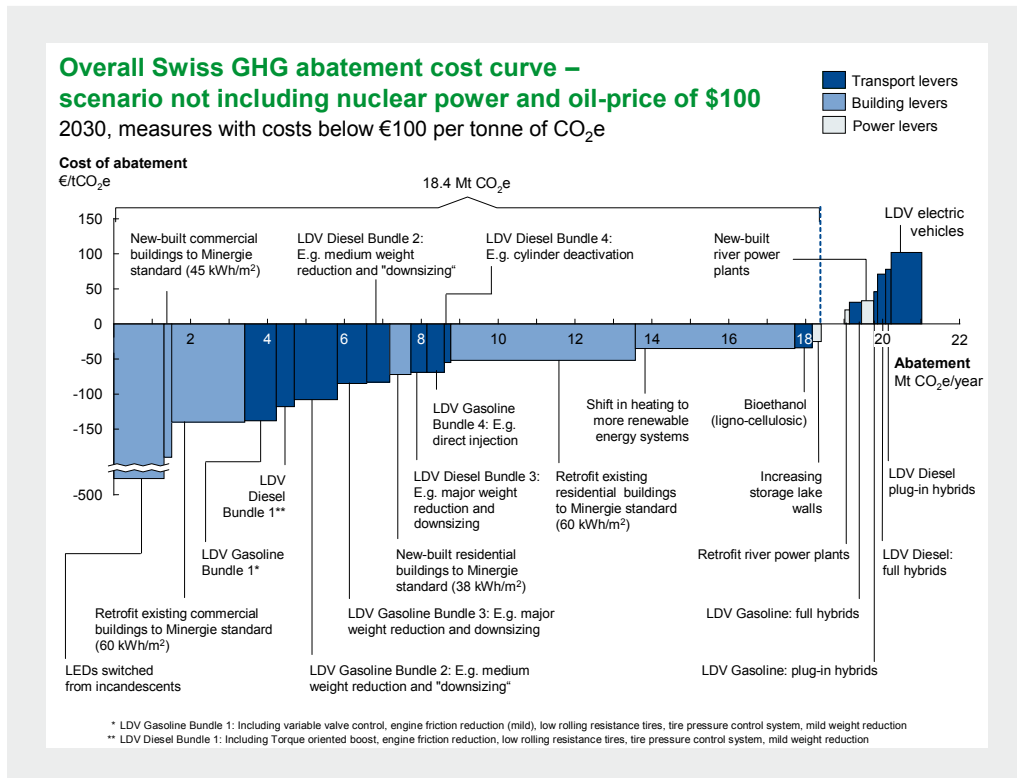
Overall Swiss GHG abatement cost curve – scenario not including nuclear power and oil-price of \$100

2030, measures with costs below €100 per tonne of $CO_2e$

Transport levers
Building levers
Power levers

Cost of abatement
€/t$CO_2$e

18.4 Mt $CO_2$e

150
100
50
0
-50
-100
-150
-500

2
4
6
8
10
12
14
16
18
20
22

Abatement
Mt $CO_2$e/year

New-built commercial buildings to Minergie standard (45 kWh/m$^2$)

LDV Diesel Bundle 2: E.g. medium weight reduction and "downsizing"

LDV Diesel Bundle 4: E.g. cylinder deactivation

New-built river power plants

LDV electric vehicles

LDV Gasoline Bundle 4: E.g. direct injection

Shift in heating to more renewable energy systems

Bioethanol (ligno-cellulosic)

LDV Diesel Bundle 1**

LDV Diesel Bundle 3: E.g. major weight reduction and downsizing

Retrofit existing residential buildings to Minergie standard (60 kWh/m$^2$)

Increasing storage lake walls

LDV Diesel plug-in hybrids

LDV Gasoline Bundle 1*

New-built residential buildings to Minergie standard (38 kWh/m$^2$)

Retrofit river power plants

LDV Diesel: full hybrids

Retrofit existing commercial buildings to Minergie standard (60 kWh/m$^2$)

LDV Gasoline Bundle 3: E.g. major weight reduction and downsizing

LDV Gasoline: full hybrids

LEDs switched from incandescents

LDV Gasoline Bundle 2: E.g. medium weight reduction and "downsizing"

LDV Gasoline: plug-in hybrids

* LDV Gasoline Bundle 1: Including variable valve control, engine friction reduction (mild), low rolling resistance tires, tire pressure control system, mild weight reduction
** LDV Diesel Bundle 1: Including Torque oriented boost, engine friction reduction, low rolling resistance tires, tire pressure control system, mild weight reduction